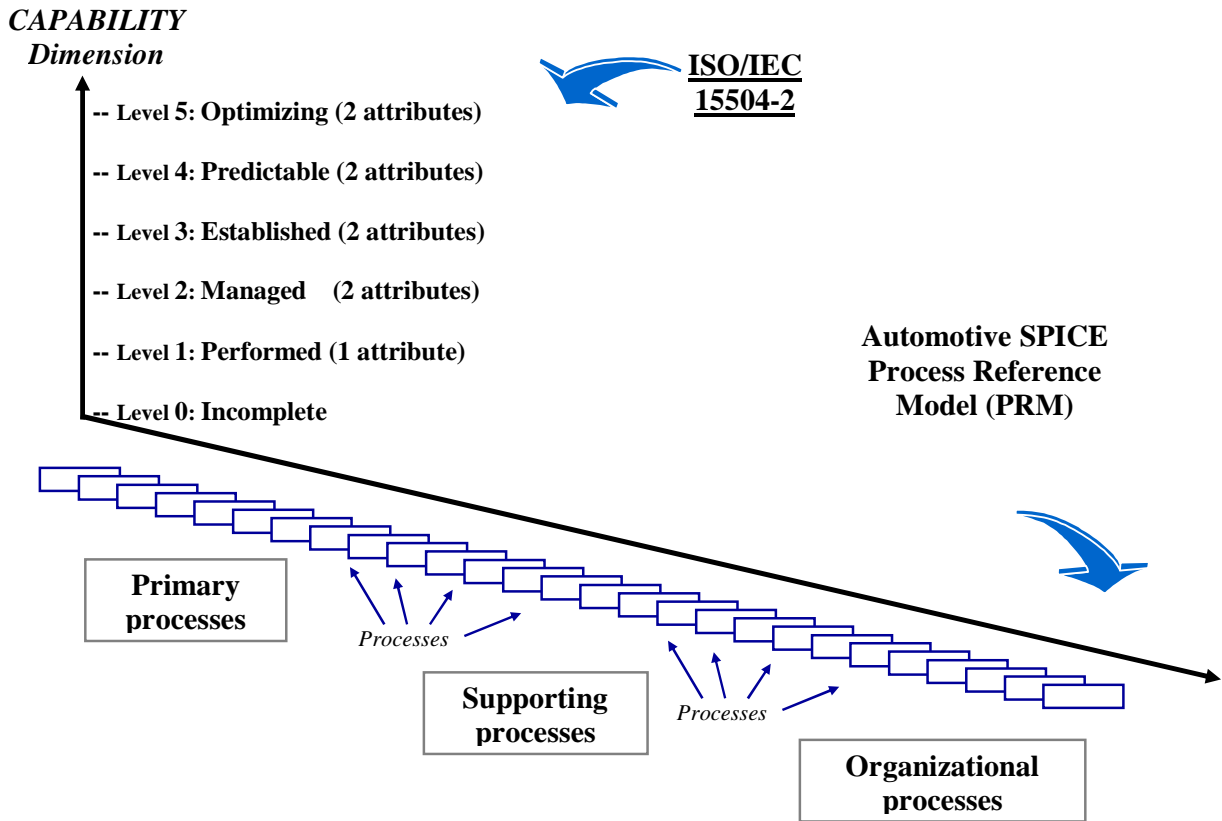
CAPABILITY
Dimension

ISO/IEC
15504-2

-- Level 5: Optimizing (2 attributes)

-- Level 4: Predictable (2 attributes)

-- Level 3: Established (2 attributes)

-- Level 2: Managed (2 attributes)

-- Level 1: Performed (1 attribute)

-- Level 0: Incomplete

Automotive SPICE
Process Reference
Model (PRM)

Primary
processes

Processes

Supporting
processes

Processes

Organizational
processes